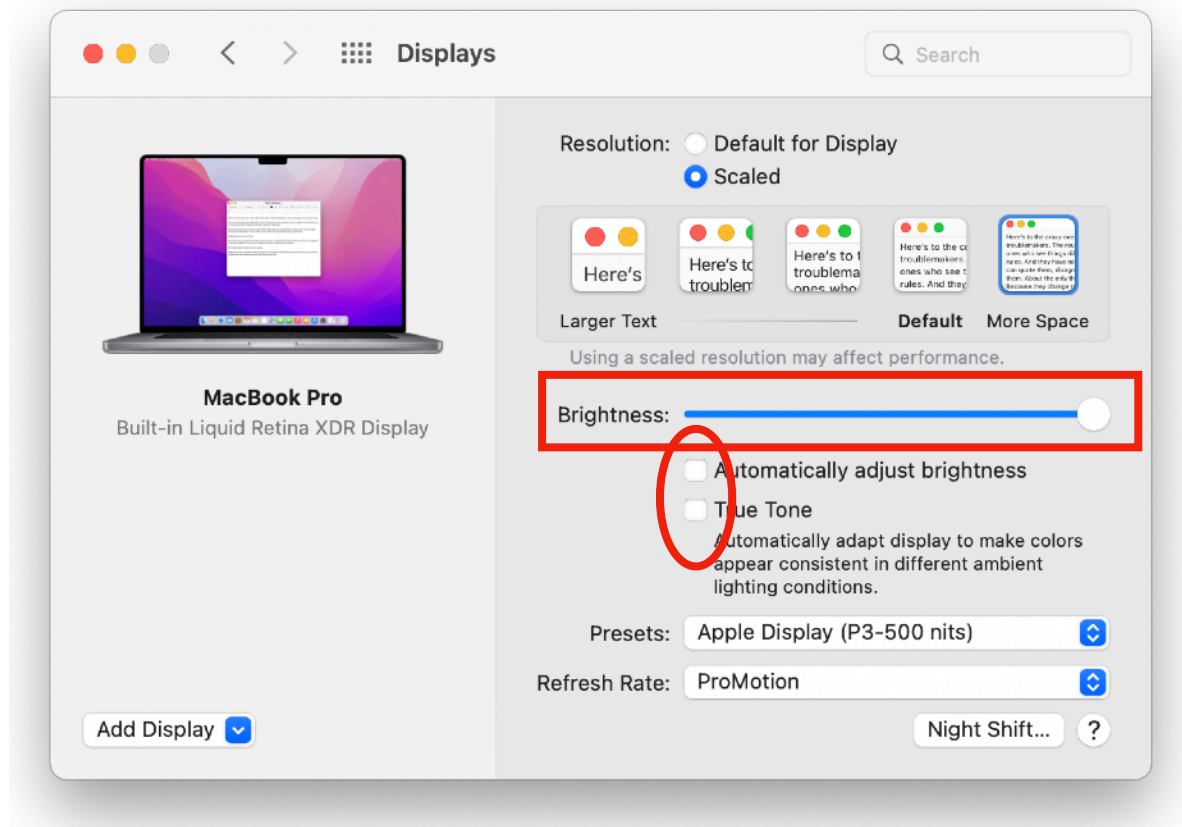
Displays

Search

MacBook Pro
Built-in Liquid Retina XDR Display

Resolution: Default for Display
Scaled

Here's

Here's to troublem

Here's to t troublema ones who

Here's to the c troublemakers. ones who see t rules. And they

Here's to the crazy one troublemakers. The rou ones who see things di rules. And they have no can quote them, disagr them. About the only th Because they change t

Larger Text

Default

More Space

Using a scaled resolution may affect performance.

Brightness:

Automatically adjust brightness

True Tone

Automatically adapt display to make colors appear consistent in different ambient lighting conditions.

Presets: Apple Display (P3-500 nits)

Refresh Rate: ProMotion

Add Display

Night Shift...

?